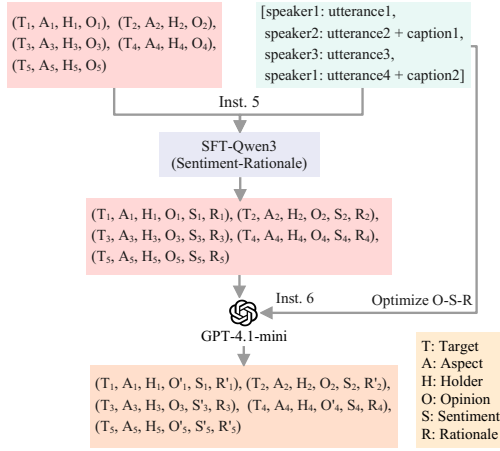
$(T_1, A_1, H_1, O_1)$, $(T_2, A_2, H_2, O_2)$, $(T_3, A_3, H_3, O_3)$, $(T_4, A_4, H_4, O_4)$, $(T_5, A_5, H_5, O_5)$

[speaker1: utterance1, speaker2: utterance2 + caption1, speaker3: utterance3, speaker1: utterance4 + caption2]

Inst. 5

SFT-Qwen3 (Sentiment-Rationale)

$(T_1, A_1, H_1, O_1, S_1, R_1)$, $(T_2, A_2, H_2, O_2, S_2, R_2)$, $(T_3, A_3, H_3, O_3, S_3, R_3)$, $(T_4, A_4, H_4, O_4, S_4, R_4)$, $(T_5, A_5, H_5, O_5, S_5, R_5)$

Inst. 6

Optimize O-S-R

GPT-4.1-mini

$(T_1, A_1, H_1, O'_1, S_1, R'_1)$, $(T_2, A_2, H_2, O_2, S_2, R'_2)$, $(T_3, A_3, H_3, O_3, S'_3, R_3)$, $(T_4, A_4, H_4, O'_4, S_4, R_4)$, $(T_5, A_5, H_5, O'_5, S'_5, R'_5)$

T: Target
A: Aspect
H: Holder
O: Opinion
S: Sentiment
R: Rationale